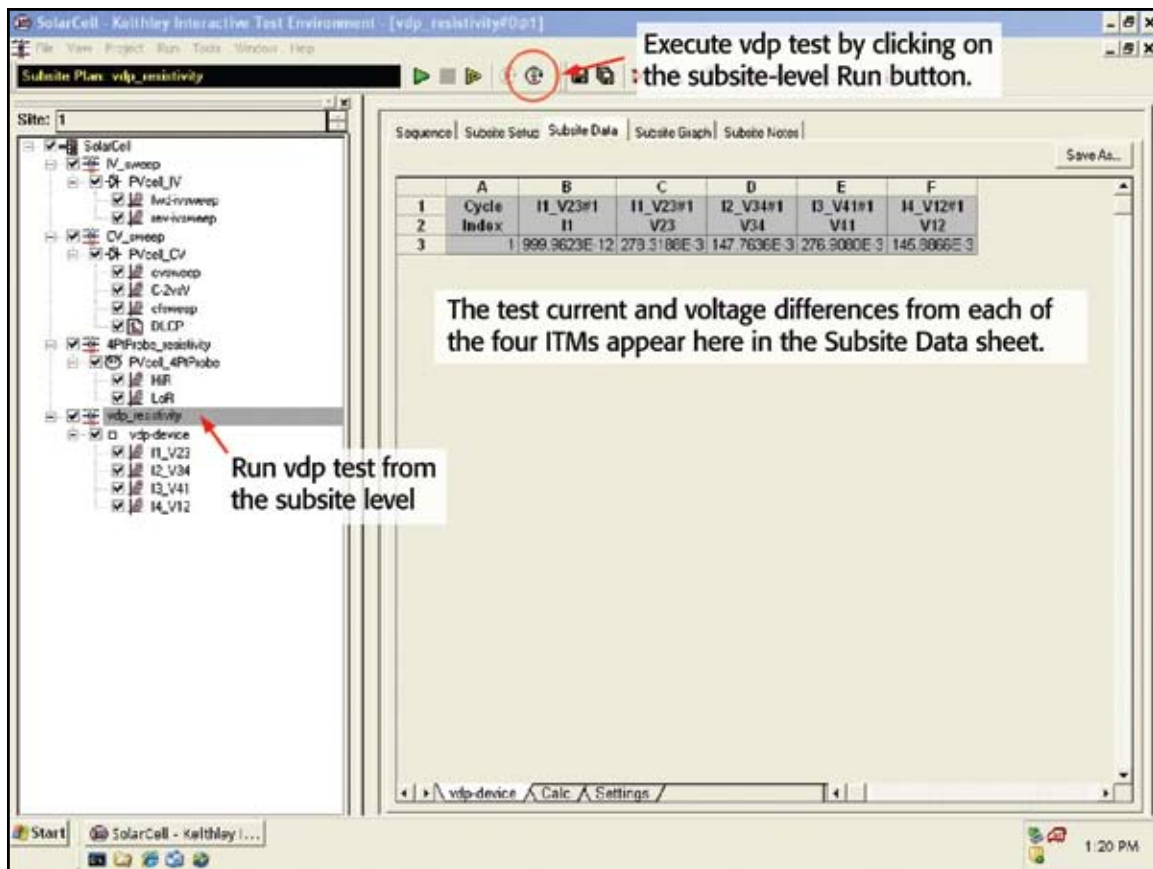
SolarCell - Keithley Interactive Test Environment - [vdp_resistivity#0@1]

File View Project Run Tools Window Help

Subsite Plan: vdp_resistivity

Execute vdp test by clicking on the subsite-level Run button.

Site: 1

SolarCell
IV_sweep
PVcell_IV
fwd-ivsweep
rev-ivsweep
CV_sweep
PVcell_CV
cvsweep
C-2vsV
cfsweep
DLCP
4PtProbe_resistivity
PVcell_4PtProbe
HiR
LoR
vdp_resistivity
vdp-device
I1_V23
I2_V34
I3_V41
I4_V12

Run vdp test from the subsite level

Sequence | Subsite Setup | Subsite Data | Subsite Graph | Subsite Notes

Save As...

| | A | B | C | D | E | F |
|---|---|---|---|---|---|---|
| 1 | Cycle | I1_V23#1 | I1_V23#1 | I2_V34#1 | I3_V41#1 | I4_V12#1 |
| 2 | Index | I1 | V23 | V34 | V41 | V12 |
| 3 | 1 | 999.9623E-12 | 278.3188E-3 | 147.7636E-3 | 276.9080E-3 | 145.8866E-3 |

The test current and voltage differences from each of the four ITMs appear here in the Subsite Data sheet.

vdp-device / Calc / Settings /

Start | SolarCell - Keithley I...

1:20 PM